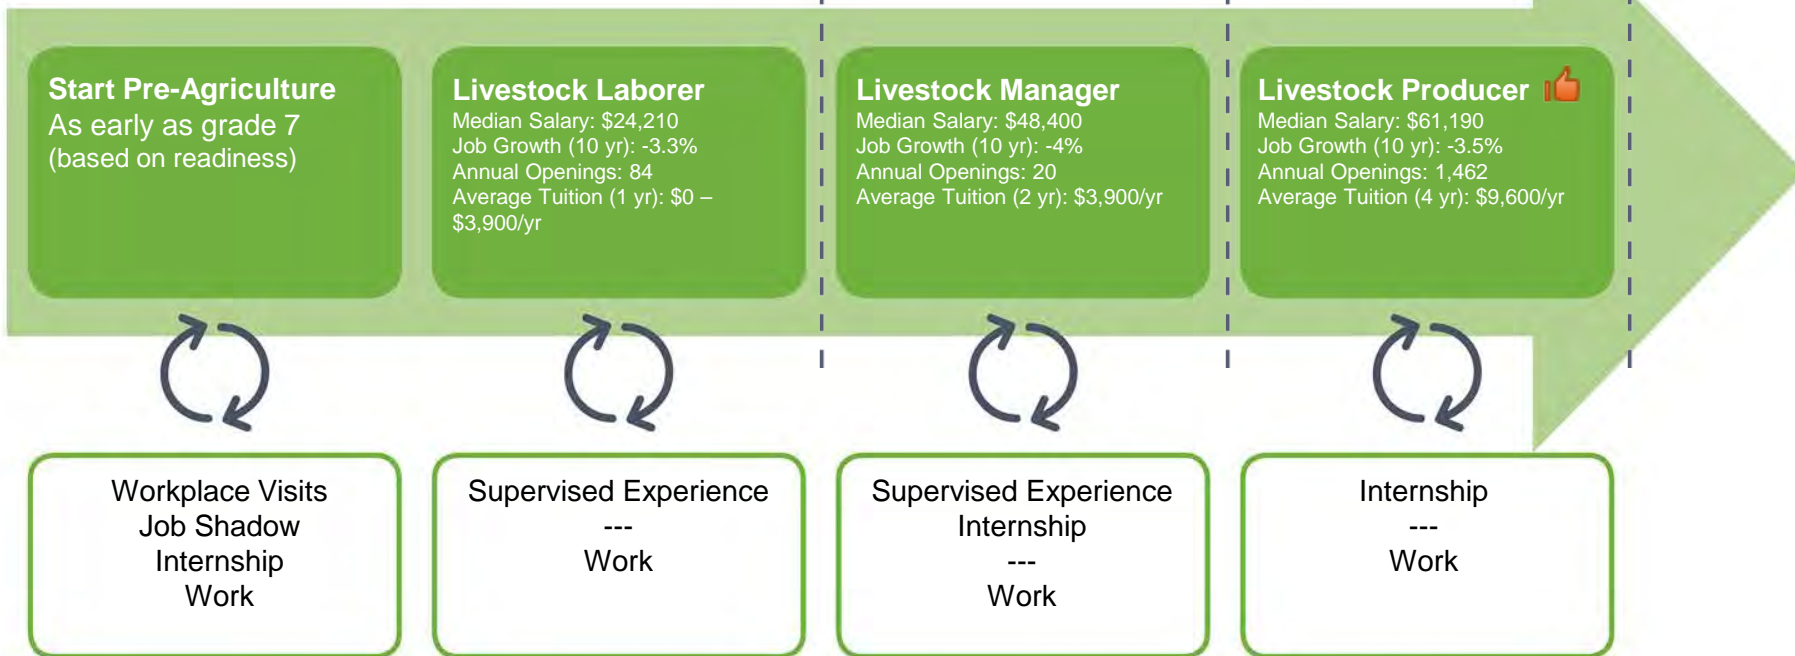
Start Pre-Agriculture
As early as grade 7
(based on readiness)

Livestock Laborer
Median Salary: $24,210
Job Growth (10 yr): -3.3%
Annual Openings: 84
Average Tuition (1 yr): $0 – $3,900/yr

Livestock Manager
Median Salary: $48,400
Job Growth (10 yr): -4%
Annual Openings: 20
Average Tuition (2 yr): $3,900/yr

Livestock Producer
Median Salary: $61,190
Job Growth (10 yr): -3.5%
Annual Openings: 1,462
Average Tuition (4 yr): $9,600/yr

Workplace Visits
Job Shadow
Internship
Work

Supervised Experience
---
Work

Supervised Experience
Internship
---
Work

Internship
---
Work